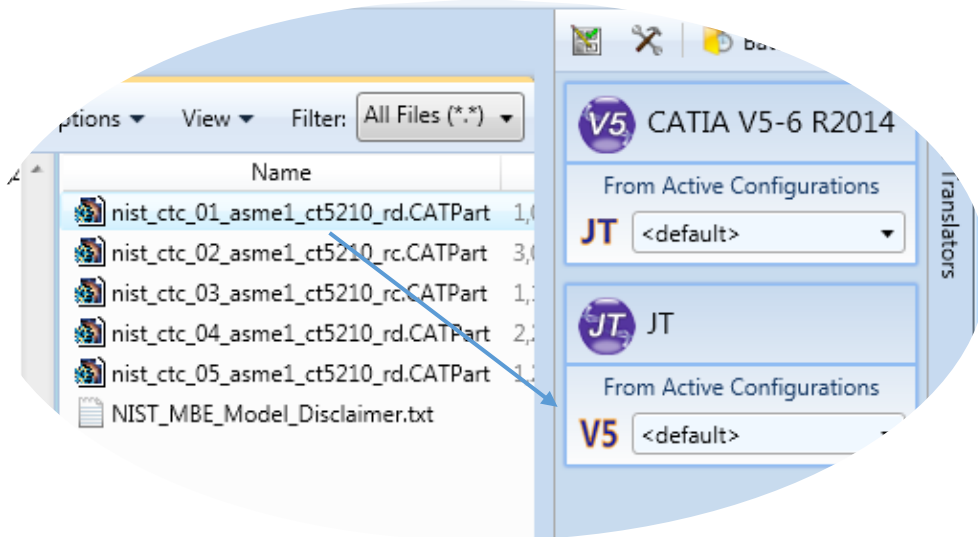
ptions ▾ View ▾ Filter: All Files (*.*)

Name

nist_ctc_01_asme1_ct5210_rd.CATPart 1,0
nist_ctc_02_asme1_ct5210_rc.CATPart 3,0
nist_ctc_03_asme1_ct5210_rc.CATPart 1,1
nist_ctc_04_asme1_ct5210_rd.CATPart 2,2
nist_ctc_05_asme1_ct5210_rd.CATPart 1,1
NIST_MBE_Model_Disclaimer.txt

Ba

V5 CATIA V5-6 R2014
From Active Configurations
JT <default>

JT JT
From Active Configurations
V5 <default>

Translators